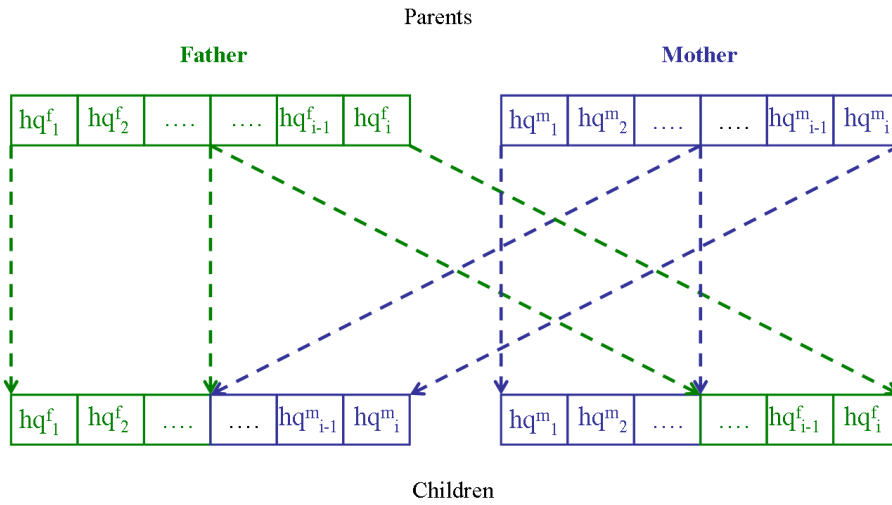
Parents

Father

Mother

| $hq^f_1$ | $hq^f_2$ | …. | …. | $hq^f_{i-1}$ | $hq^f_i$ |
|---|---|---|---|---|---|

| $hq^m_1$ | $hq^m_2$ | …. | …. | $hq^m_{i-1}$ | $hq^m_i$ |
|---|---|---|---|---|---|

| $hq^f_1$ | $hq^f_2$ | …. | …. | $hq^m_{i-1}$ | $hq^m_i$ |
|---|---|---|---|---|---|

| $hq^m_1$ | $hq^m_2$ | …. | …. | $hq^f_{i-1}$ | $hq^f_i$ |
|---|---|---|---|---|---|

Children